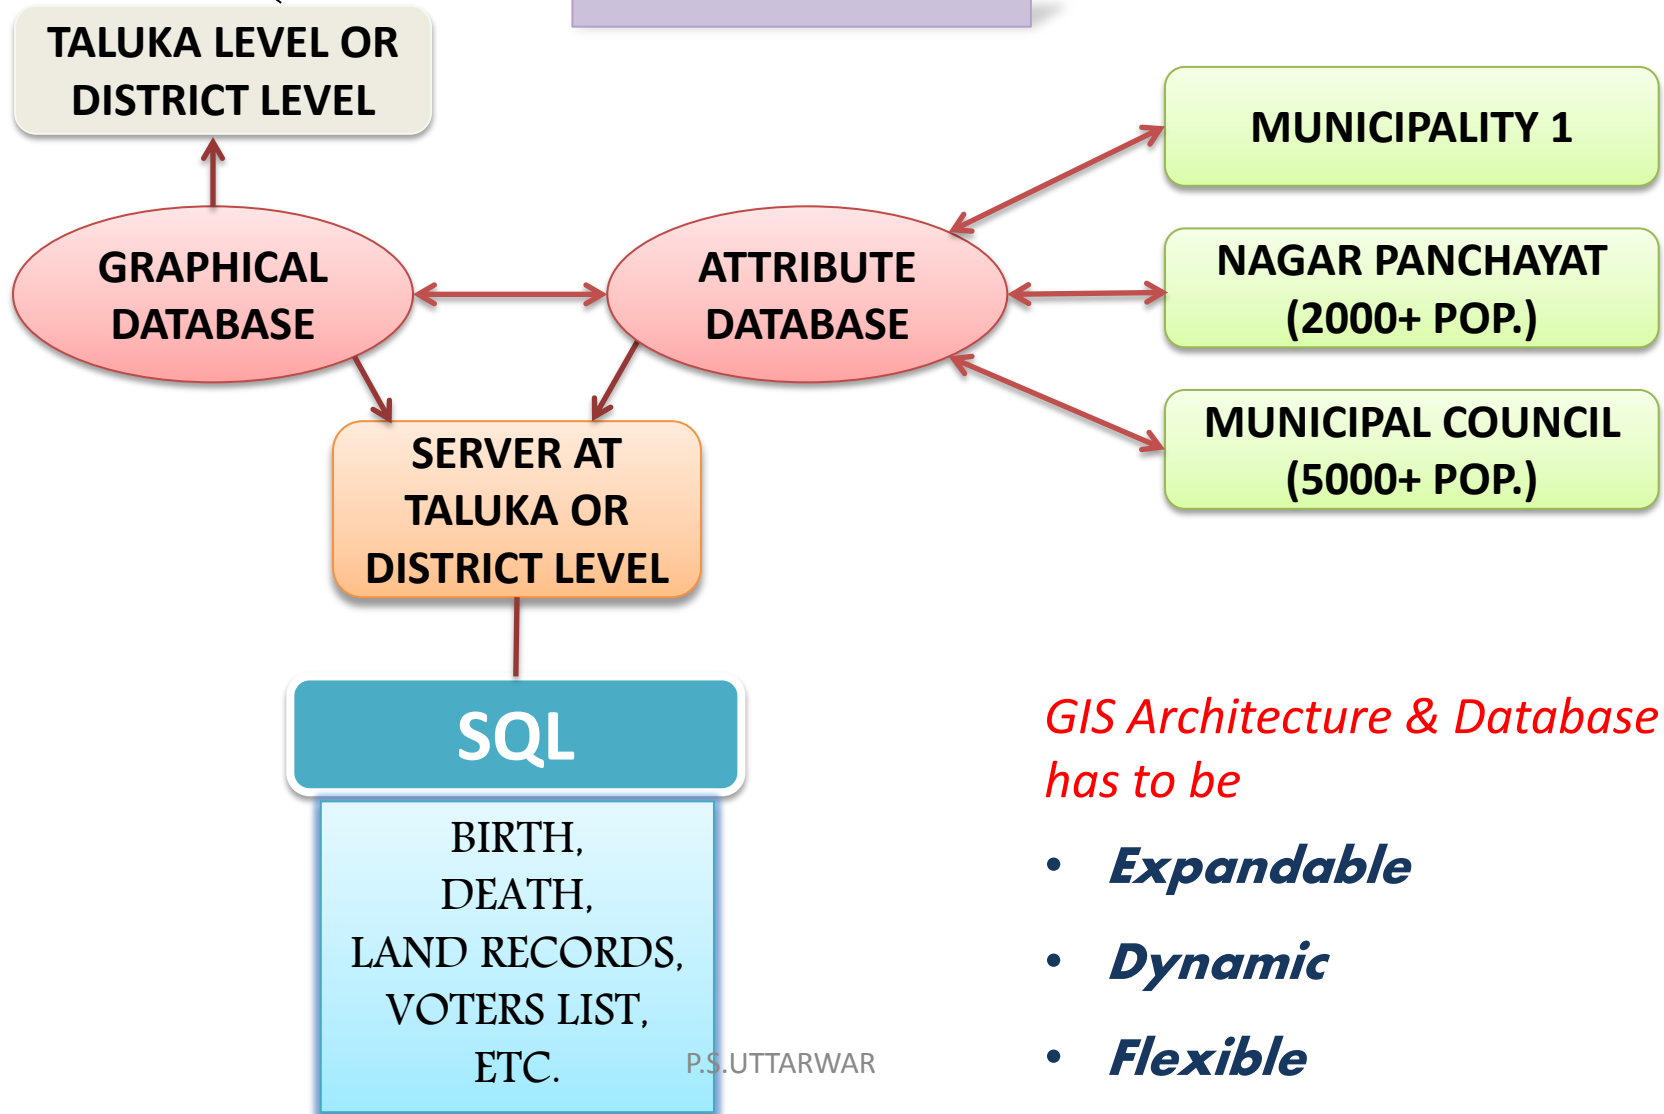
TALUKA LEVEL OR DISTRICT LEVEL

MUNICIPALITY 1

GRAPHICAL DATABASE

ATTRIBUTE DATABASE

NAGAR PANCHAYAT (2000+ POP.)

MUNICIPAL COUNCIL (5000+ POP.)

SERVER AT TALUKA OR DISTRICT LEVEL

SQL

BIRTH, DEATH, LAND RECORDS, VOTERS LIST, ETC.

P.S.UTTARWAR

GIS Architecture & Database has to be

- Expandable
- Dynamic
- Flexible